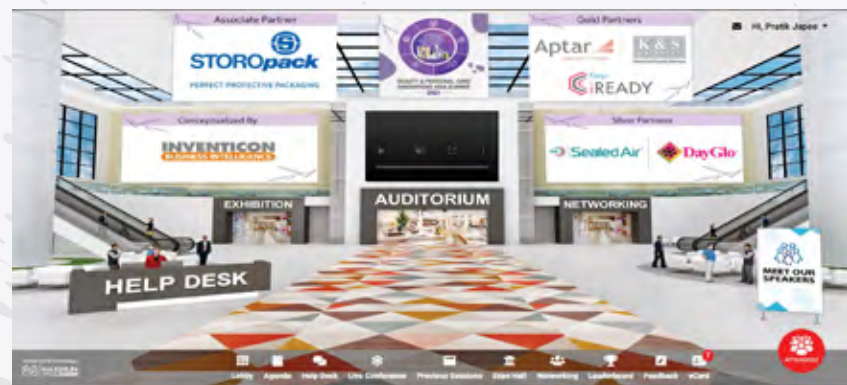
Associate Partner

STOROpack

PERFECT PROTECTIVE PACKAGING

Gold Partners

Aptar

K&S

iREADY

Hi, Pratik Japee

Conceptualized By

INVENTICON BUSINESS INTELLIGENCE

Silver Partners

Sealed Air

DayGlo

EXHIBITION

AUDITORIUM

NETWORKING

HELP DESK

MEET OUR SPEAKERS

Lobby Agenda Help Desk Live Conference Previous Sessions Stars Hall Networking Leaderboard Feedback eCard